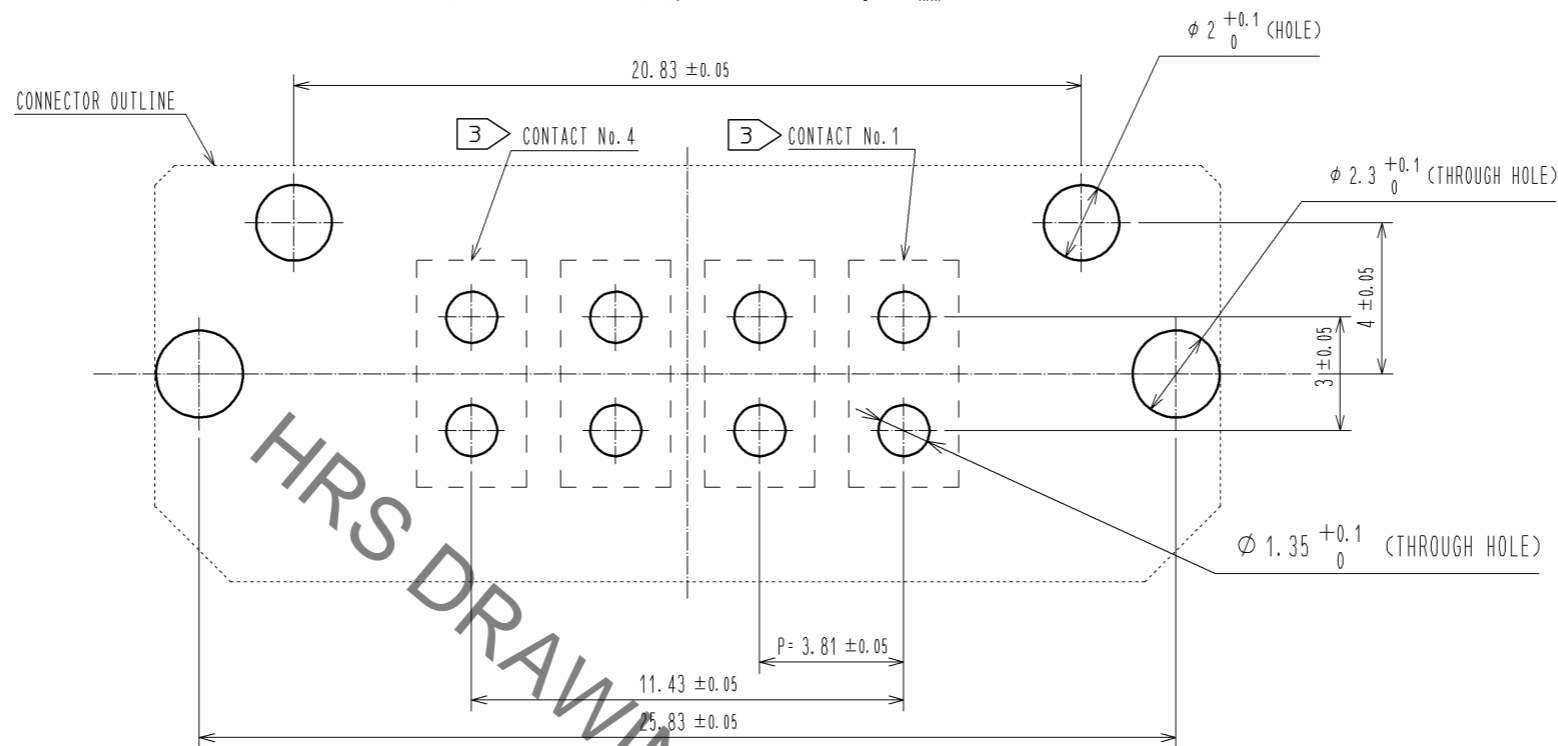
$\phi\ 2\ ^{+0.1}_{0}$ (HOLE)

20.83 ±0.05

CONNECTOR OUTLINE

3 CONTACT No.4

3 CONTACT No.1

$\phi\ 2.3\ ^{+0.1}_{0}$ (THROUGH HOLE)

4 ±0.05

3 ±0.05

$\phi\ 1.35\ ^{+0.1}_{0}$ (THROUGH HOLE)

P= 3.81 ±0.05

11.43 ±0.05

25.83 ±0.05

HRS DRAWI